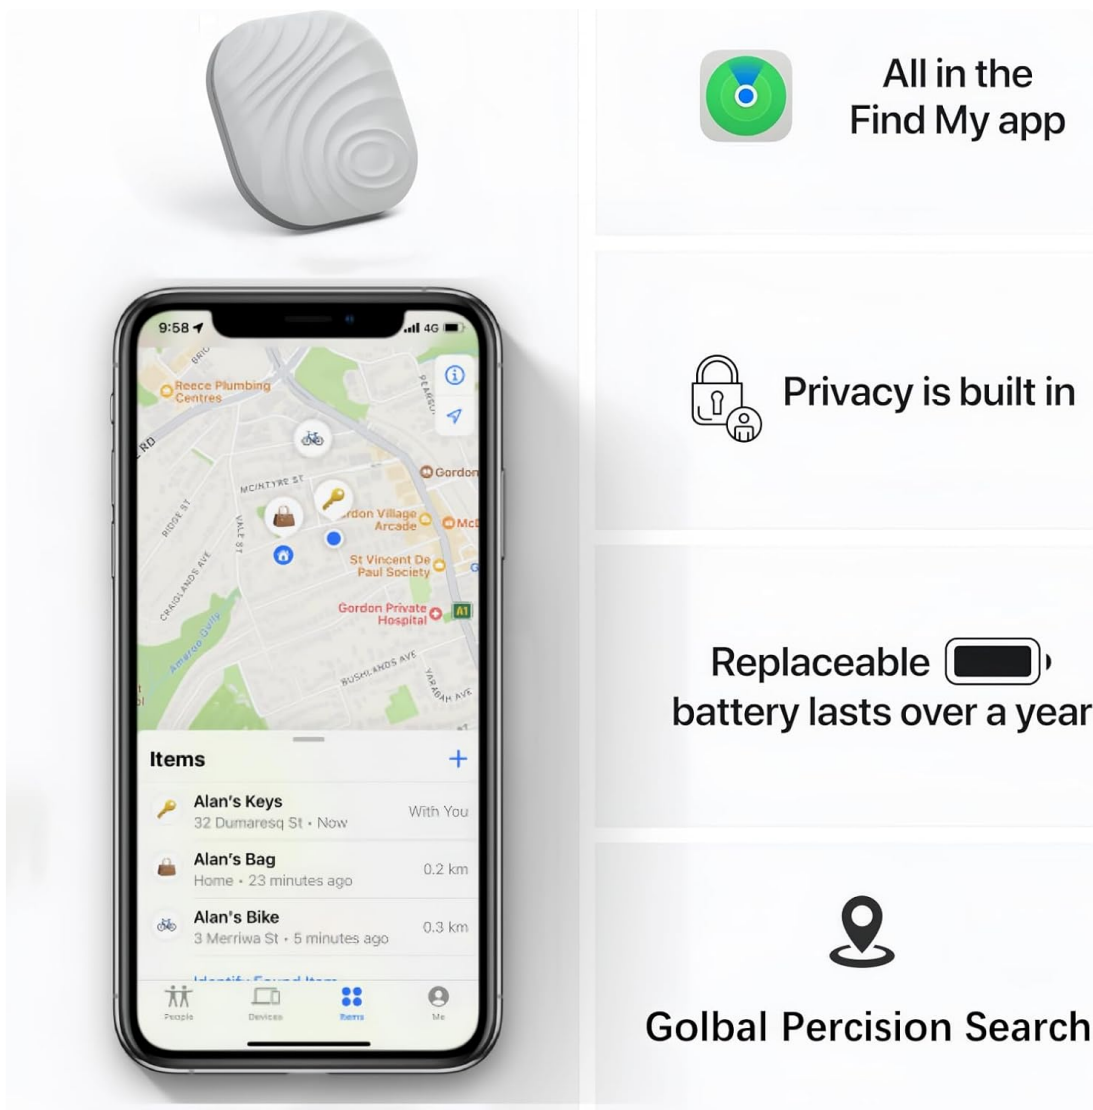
9:58
4G

Reece Plumbing Centres
RD
MCINTYRE ST
RIDGE ST
VALE ST
CRAIGLANDS AVE
Gordon
rdon Village Arcade
McD
St Vincent De Paul Society
Gordon Private Hospital
A1
BUSHLANDS AVE
YARABAH AVE

Items
+
Alan's Keys
32 Dumaresq St • Now
With You
Alan's Bag
Home • 23 minutes ago
0.2 km
Alan's Bike
3 Merriwa St • 5 minutes ago
0.3 km
People
Devices
Items
Me

All in the Find My app

Privacy is built in

Replaceable battery lasts over a year

Golbal Percision Search